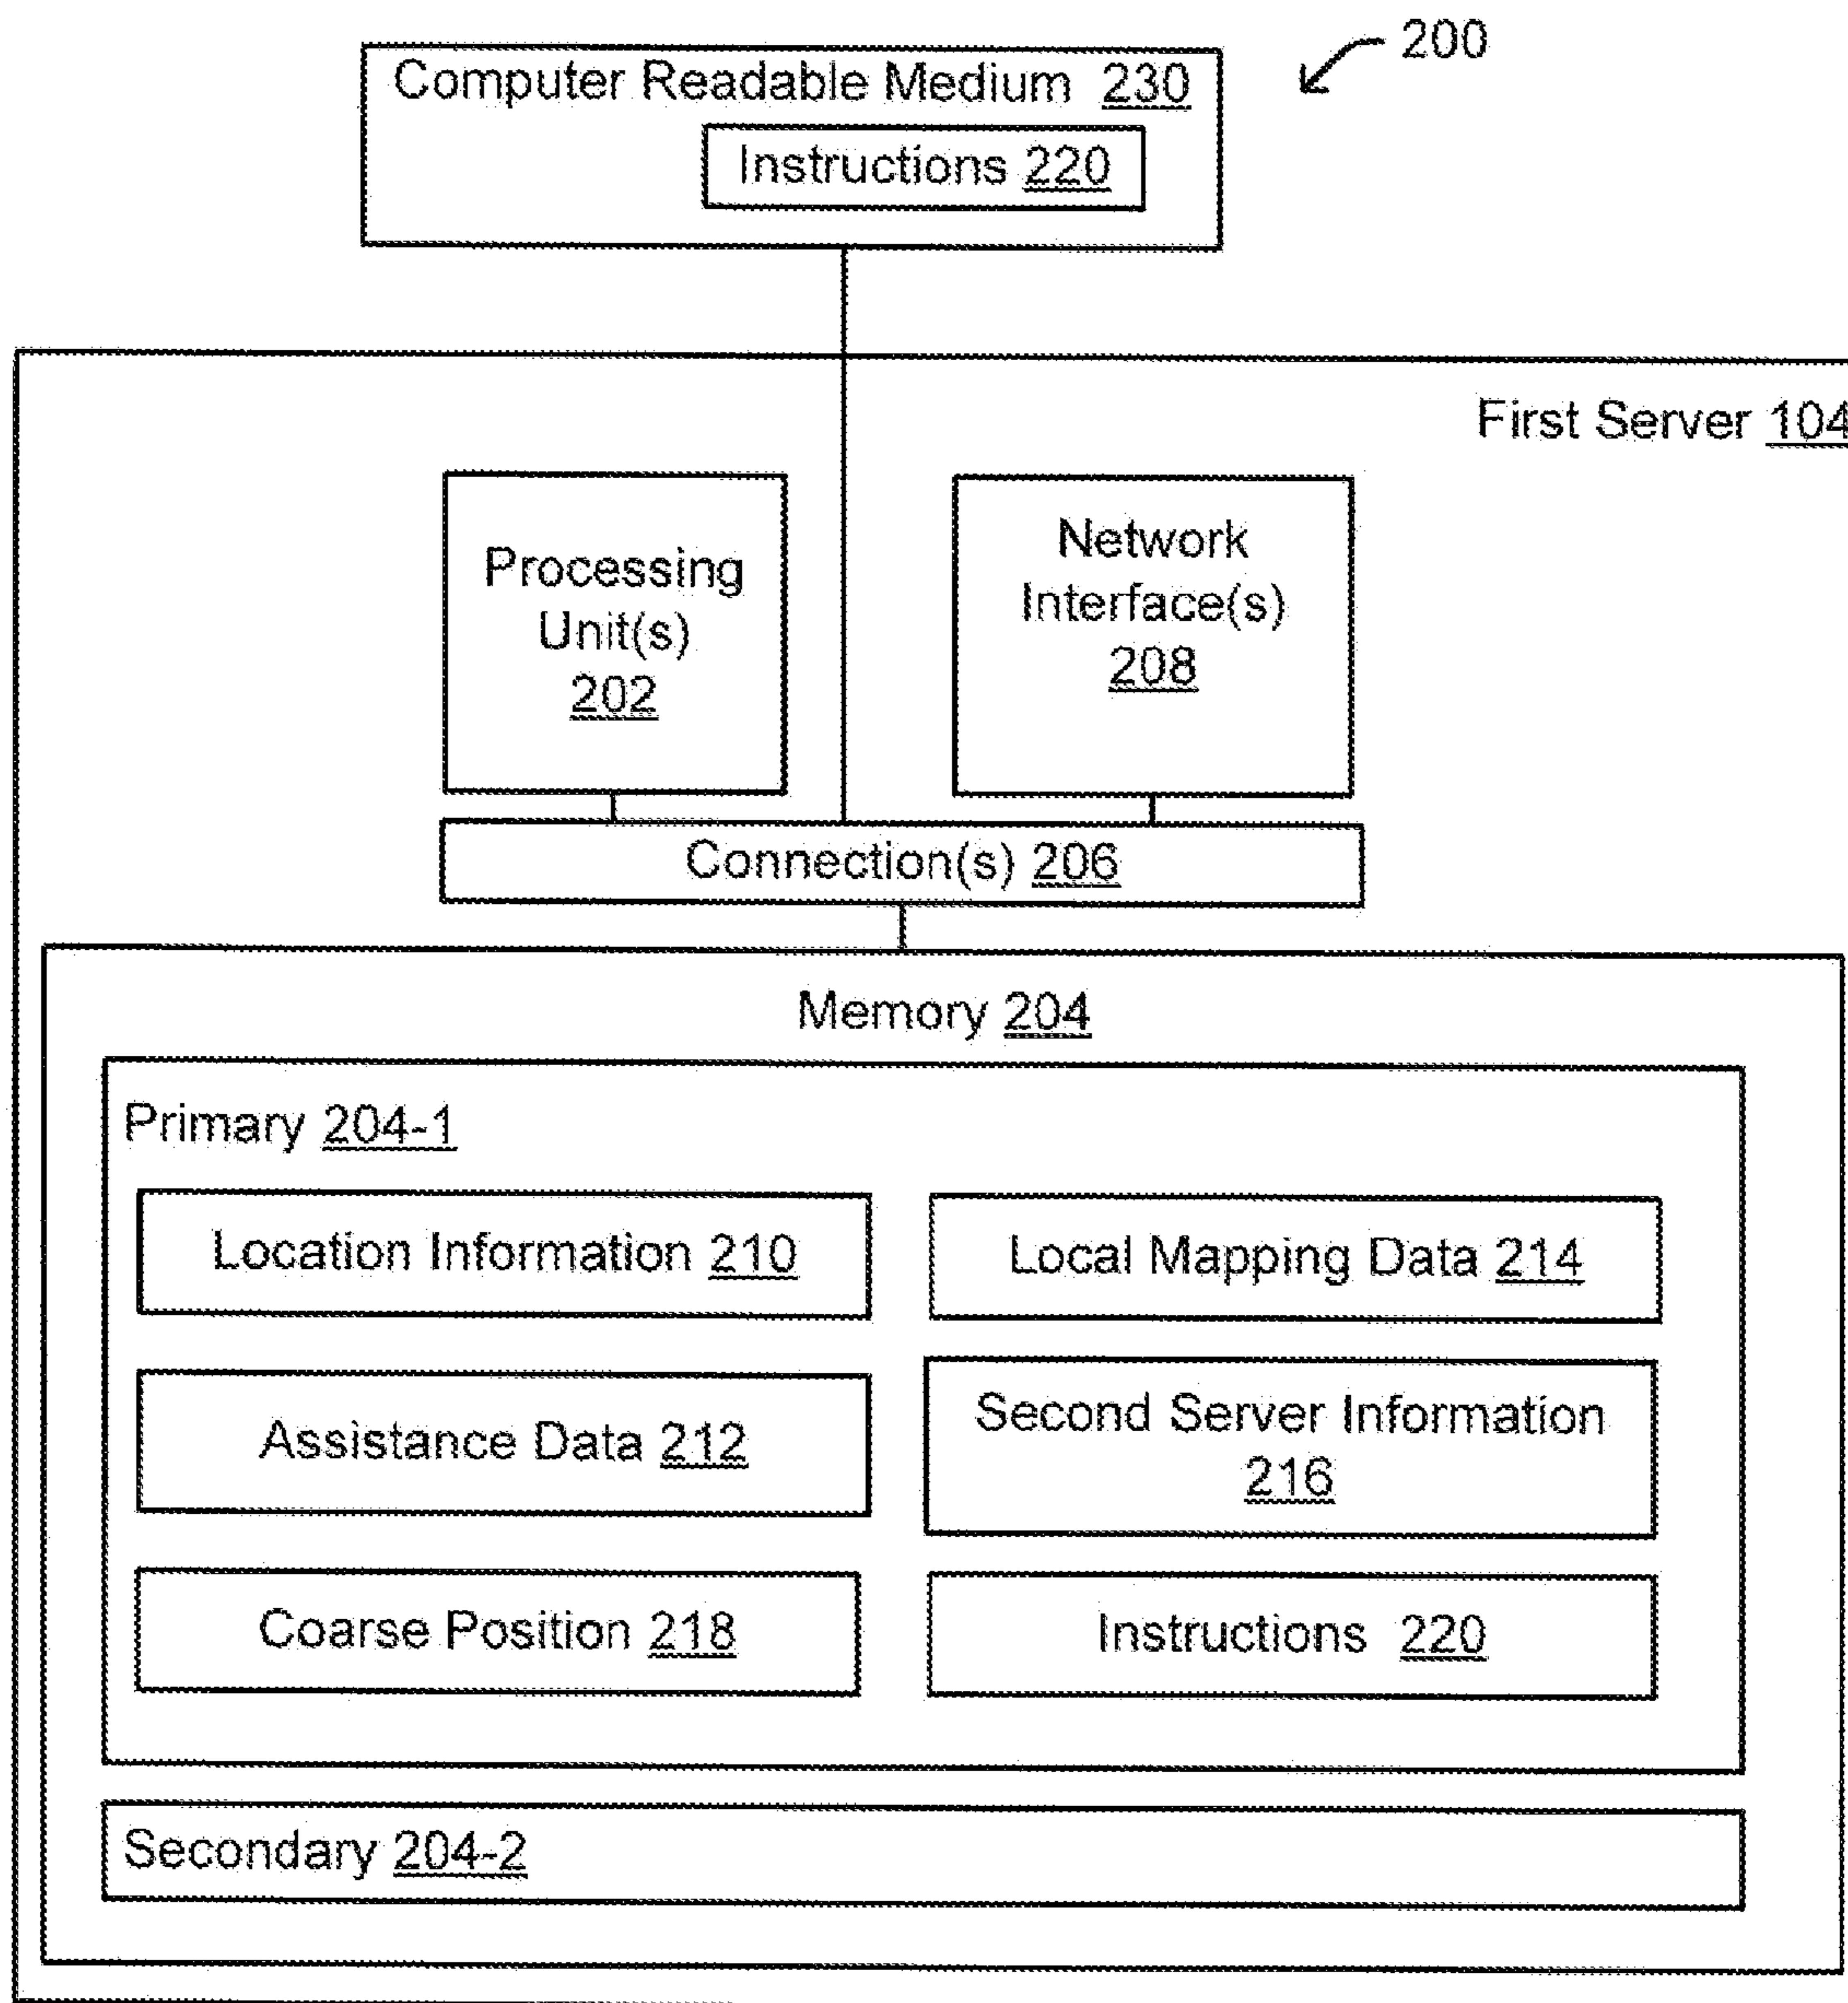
200

Computer Readable Medium 230

Instructions 220

First Server 104

Processing Unit(s) 202

Network Interface(s) 208

Connection(s) 206

Memory 204

Primary 204-1

Location Information 210

Local Mapping Data 214

Assistance Data 212

Second Server Information 216

Coarse Position 218

Instructions 220

Secondary 204-2